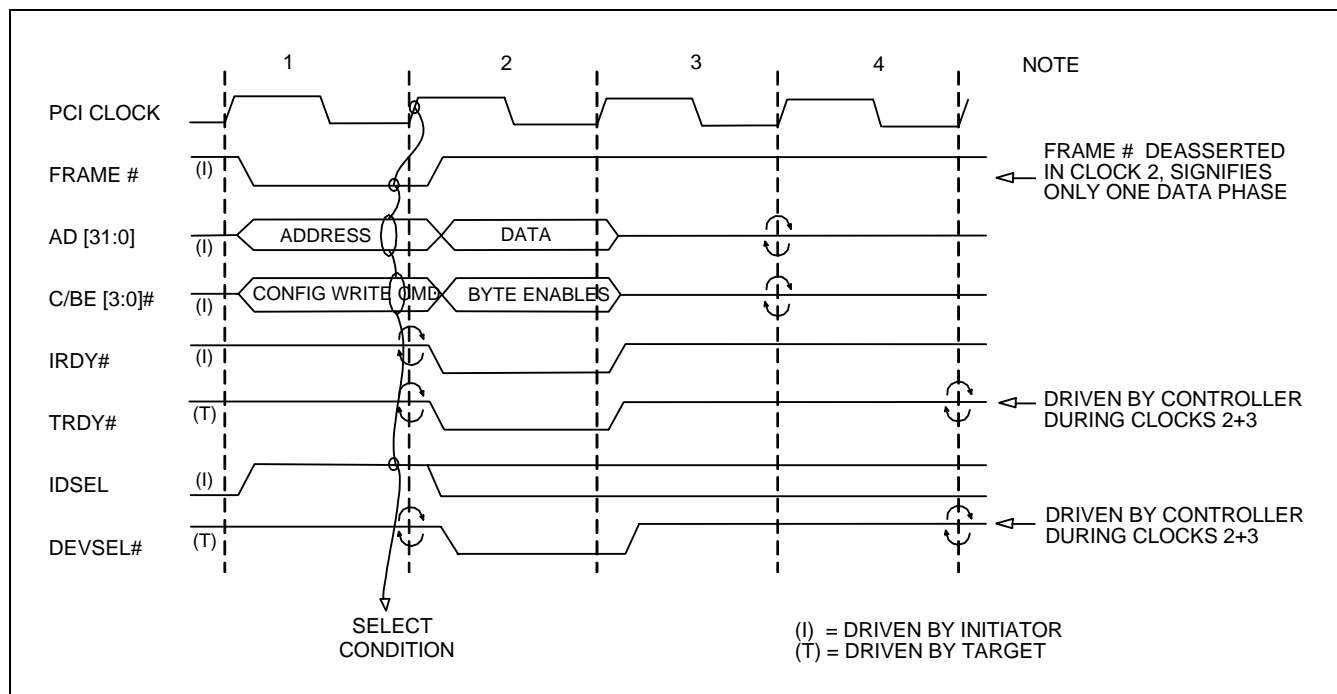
1
2
3
4
NOTE

PCI CLOCK

FRAME #
(I)
FRAME # DEASSERTED IN CLOCK 2, SIGNIFIES ONLY ONE DATA PHASE

AD [31:0]
(I)
ADDRESS
DATA

C/BE [3:0]#
(I)
CONFIG WRITE CMD
BYTE ENABLES

IRDY#
(I)

TRDY#
(T)
DRIVEN BY CONTROLLER DURING CLOCKS 2+3

IDSEL
(I)

DEVSEL#
(T)
DRIVEN BY CONTROLLER DURING CLOCKS 2+3

SELECT CONDITION

(I) = DRIVEN BY INITIATOR
(T) = DRIVEN BY TARGET